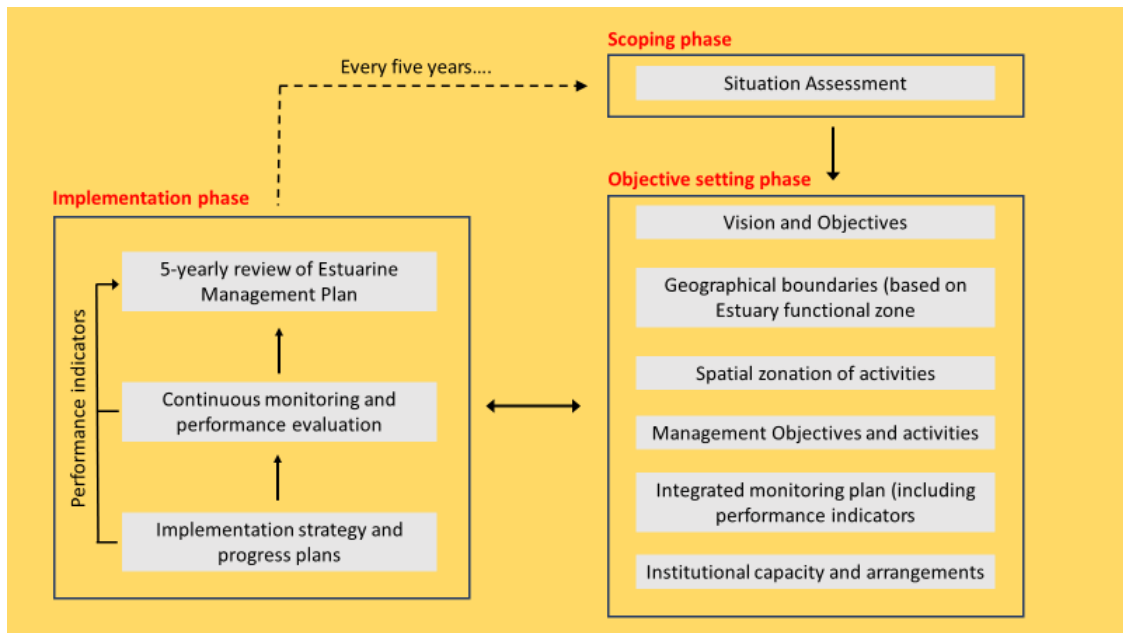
Scoping phase

Every five years….

Situation Assessment

Objective setting phase

Vision and Objectives

Geographical boundaries (based on Estuary functional zone

Spatial zonation of activities

Management Objectives and activities

Integrated monitoring plan (including performance indicators

Institutional capacity and arrangements

Implementation phase

5-yearly review of Estuarine Management Plan

Continuous monitoring and performance evaluation

Implementation strategy and progress plans

Performance indicators